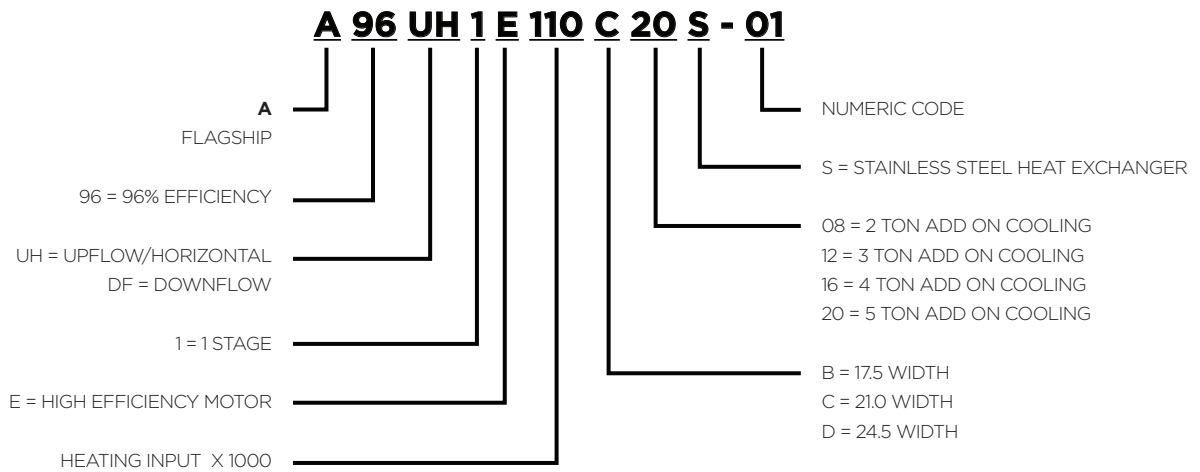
A 96 UH 1 E 110 C 20 S - 01

A
FLAGSHIP

96 = 96% EFFICIENCY

UH = UPFLOW/HORIZONTAL
DF = DOWNFLOW

1 = 1 STAGE

E = HIGH EFFICIENCY MOTOR

HEATING INPUT X 1000

NUMERIC CODE

S = STAINLESS STEEL HEAT EXCHANGER

08 = 2 TON ADD ON COOLING
12 = 3 TON ADD ON COOLING
16 = 4 TON ADD ON COOLING
20 = 5 TON ADD ON COOLING

B = 17.5 WIDTH
C = 21.0 WIDTH
D = 24.5 WIDTH